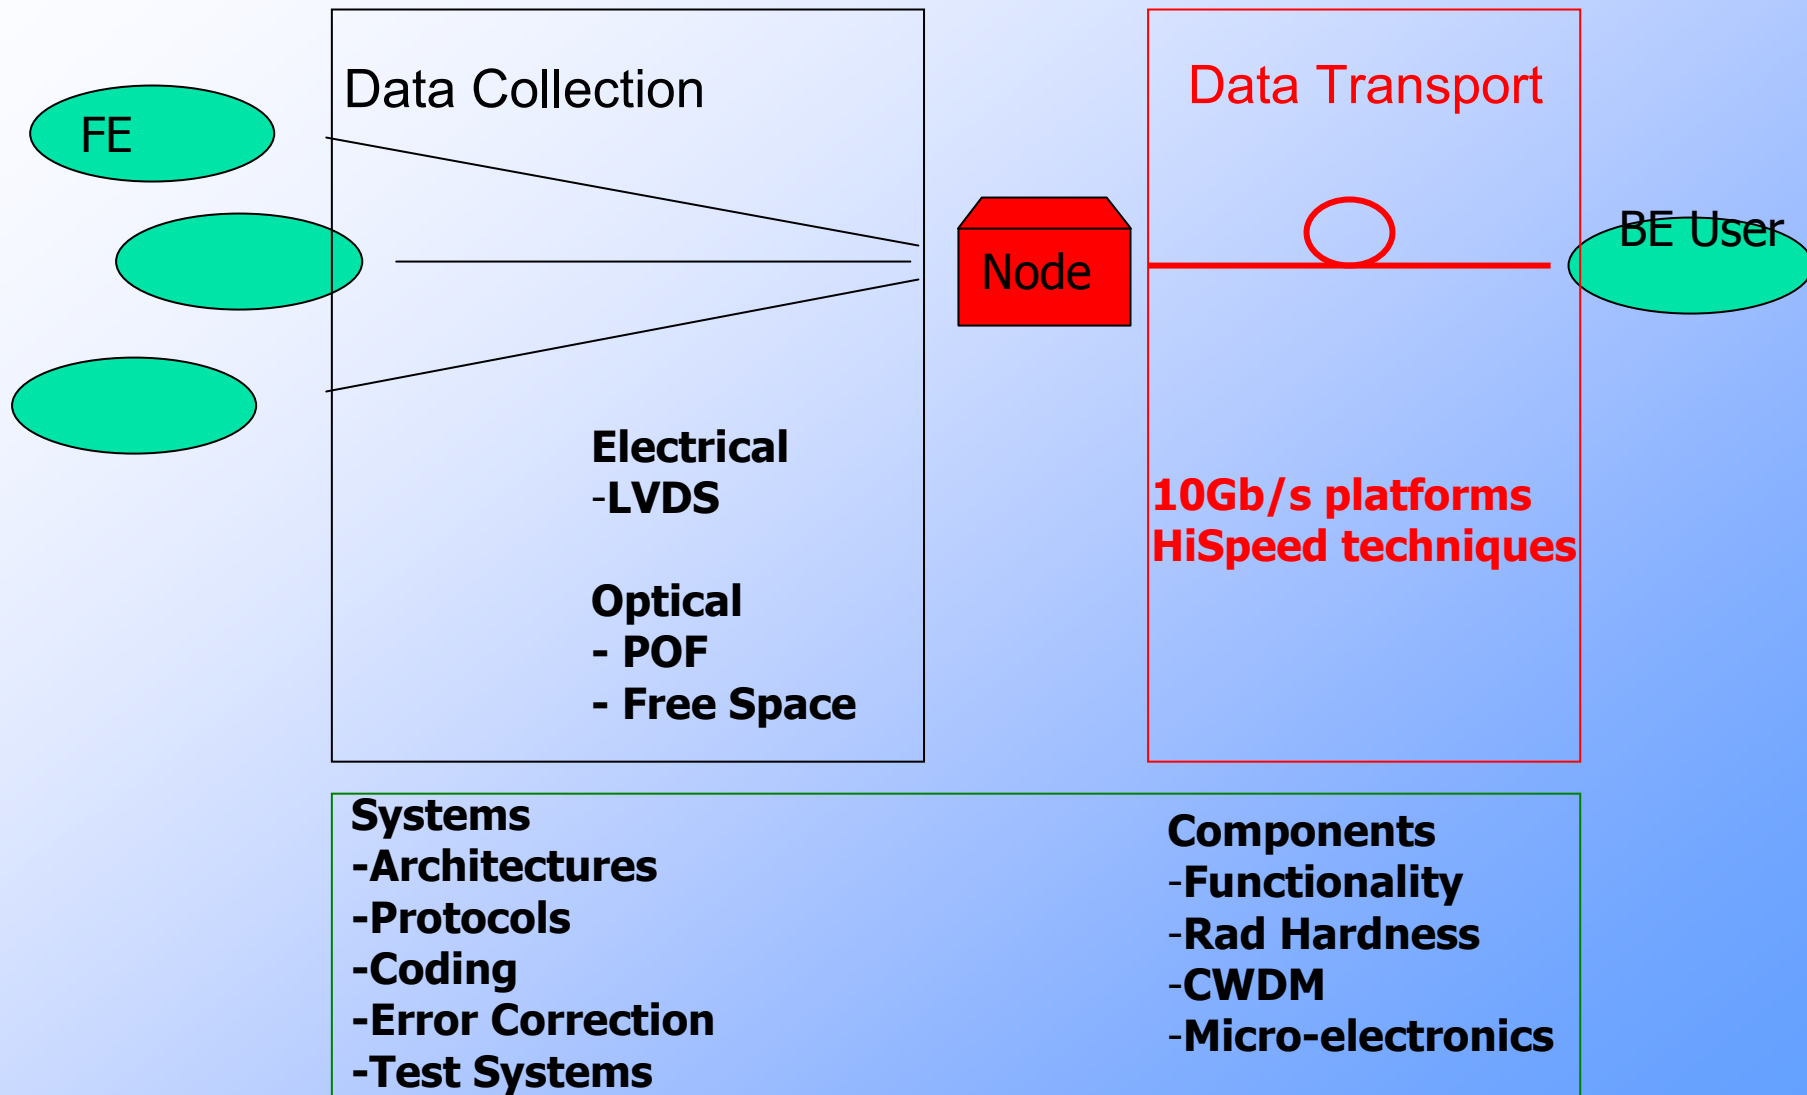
FE

Data Collection

Node

Data Transport

BE User

Electrical
-LVDS

Optical
- POF
- Free Space

10Gb/s platforms
HiSpeed techniques

Systems
-Architectures
-Protocols
-Coding
-Error Correction
-Test Systems

Components
-Functionality
-Rad Hardness
-CWDM
-Micro-electronics